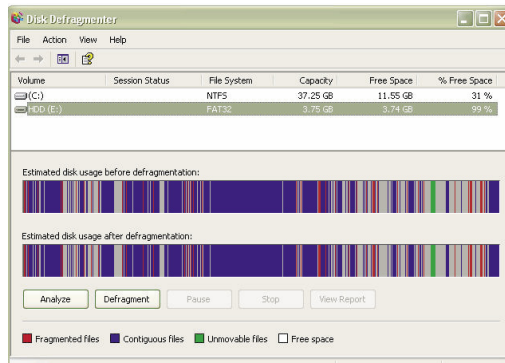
Disk Defragmenter

File Action View Help

| Volume | Session Status | File System | Capacity | Free Space | % Free Space |
|---|---|---|---|---|---|
| (C:) | | NTFS | 37.25 GB | 11.55 GB | 31 % |
| HDD (E:) | | FAT32 | 3.75 GB | 3.74 GB | 99 % |

Estimated disk usage before defragmentation:

Estimated disk usage after defragmentation:

Analyze Defragment Pause Stop View Report

Fragmented files Contiguous files Unmovable files Free space